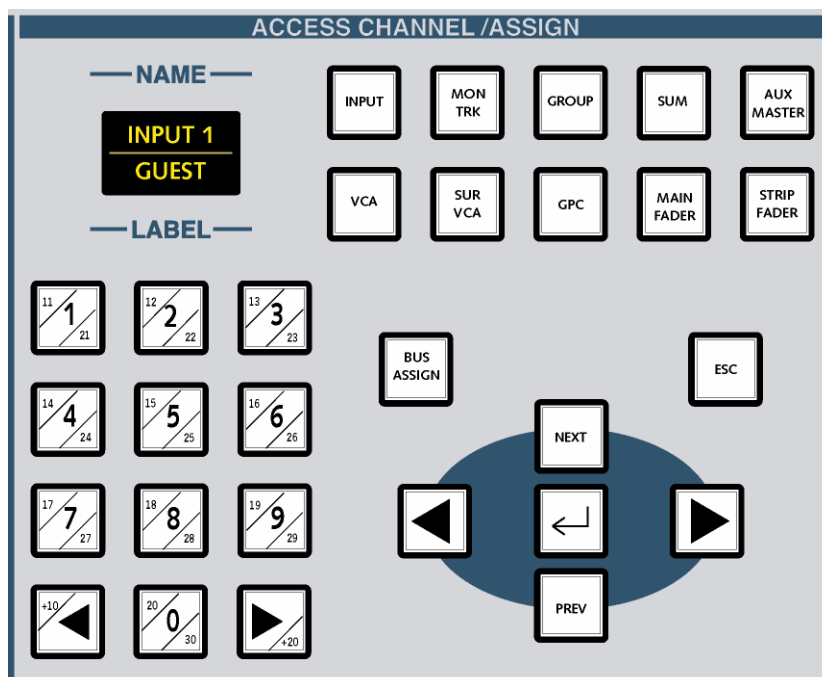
ACCESS CHANNEL /ASSIGN

NAME

INPUT 1
GUEST

LABEL

INPUT

MON TRK

GROUP

SUM

AUX MASTER

VCA

SUR VCA

GPC

MAIN FADER

STRIP FADER

11 1 21

12 2 22

13 3 23

14 4 24

15 5 25

16 6 26

17 7 27

18 8 28

19 9 29

+10 ◀

20 0 30

▶ +20

BUS ASSIGN

ESC

NEXT

◀

↵

▶

PREV